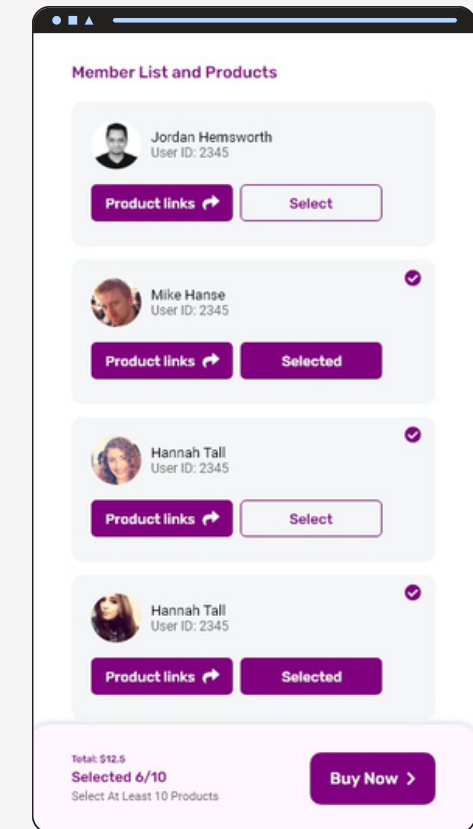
Member List and Products

Jordan Hemsworth
User ID: 2345
Product links
Select

Mike Hanse
User ID: 2345
Product links
Selected

Hannah Tall
User ID: 2345
Product links
Select

Hannah Tall
User ID: 2345
Product links
Selected

Total: $12.5
Selected 6/10
Select At Least 10 Products
Buy Now >